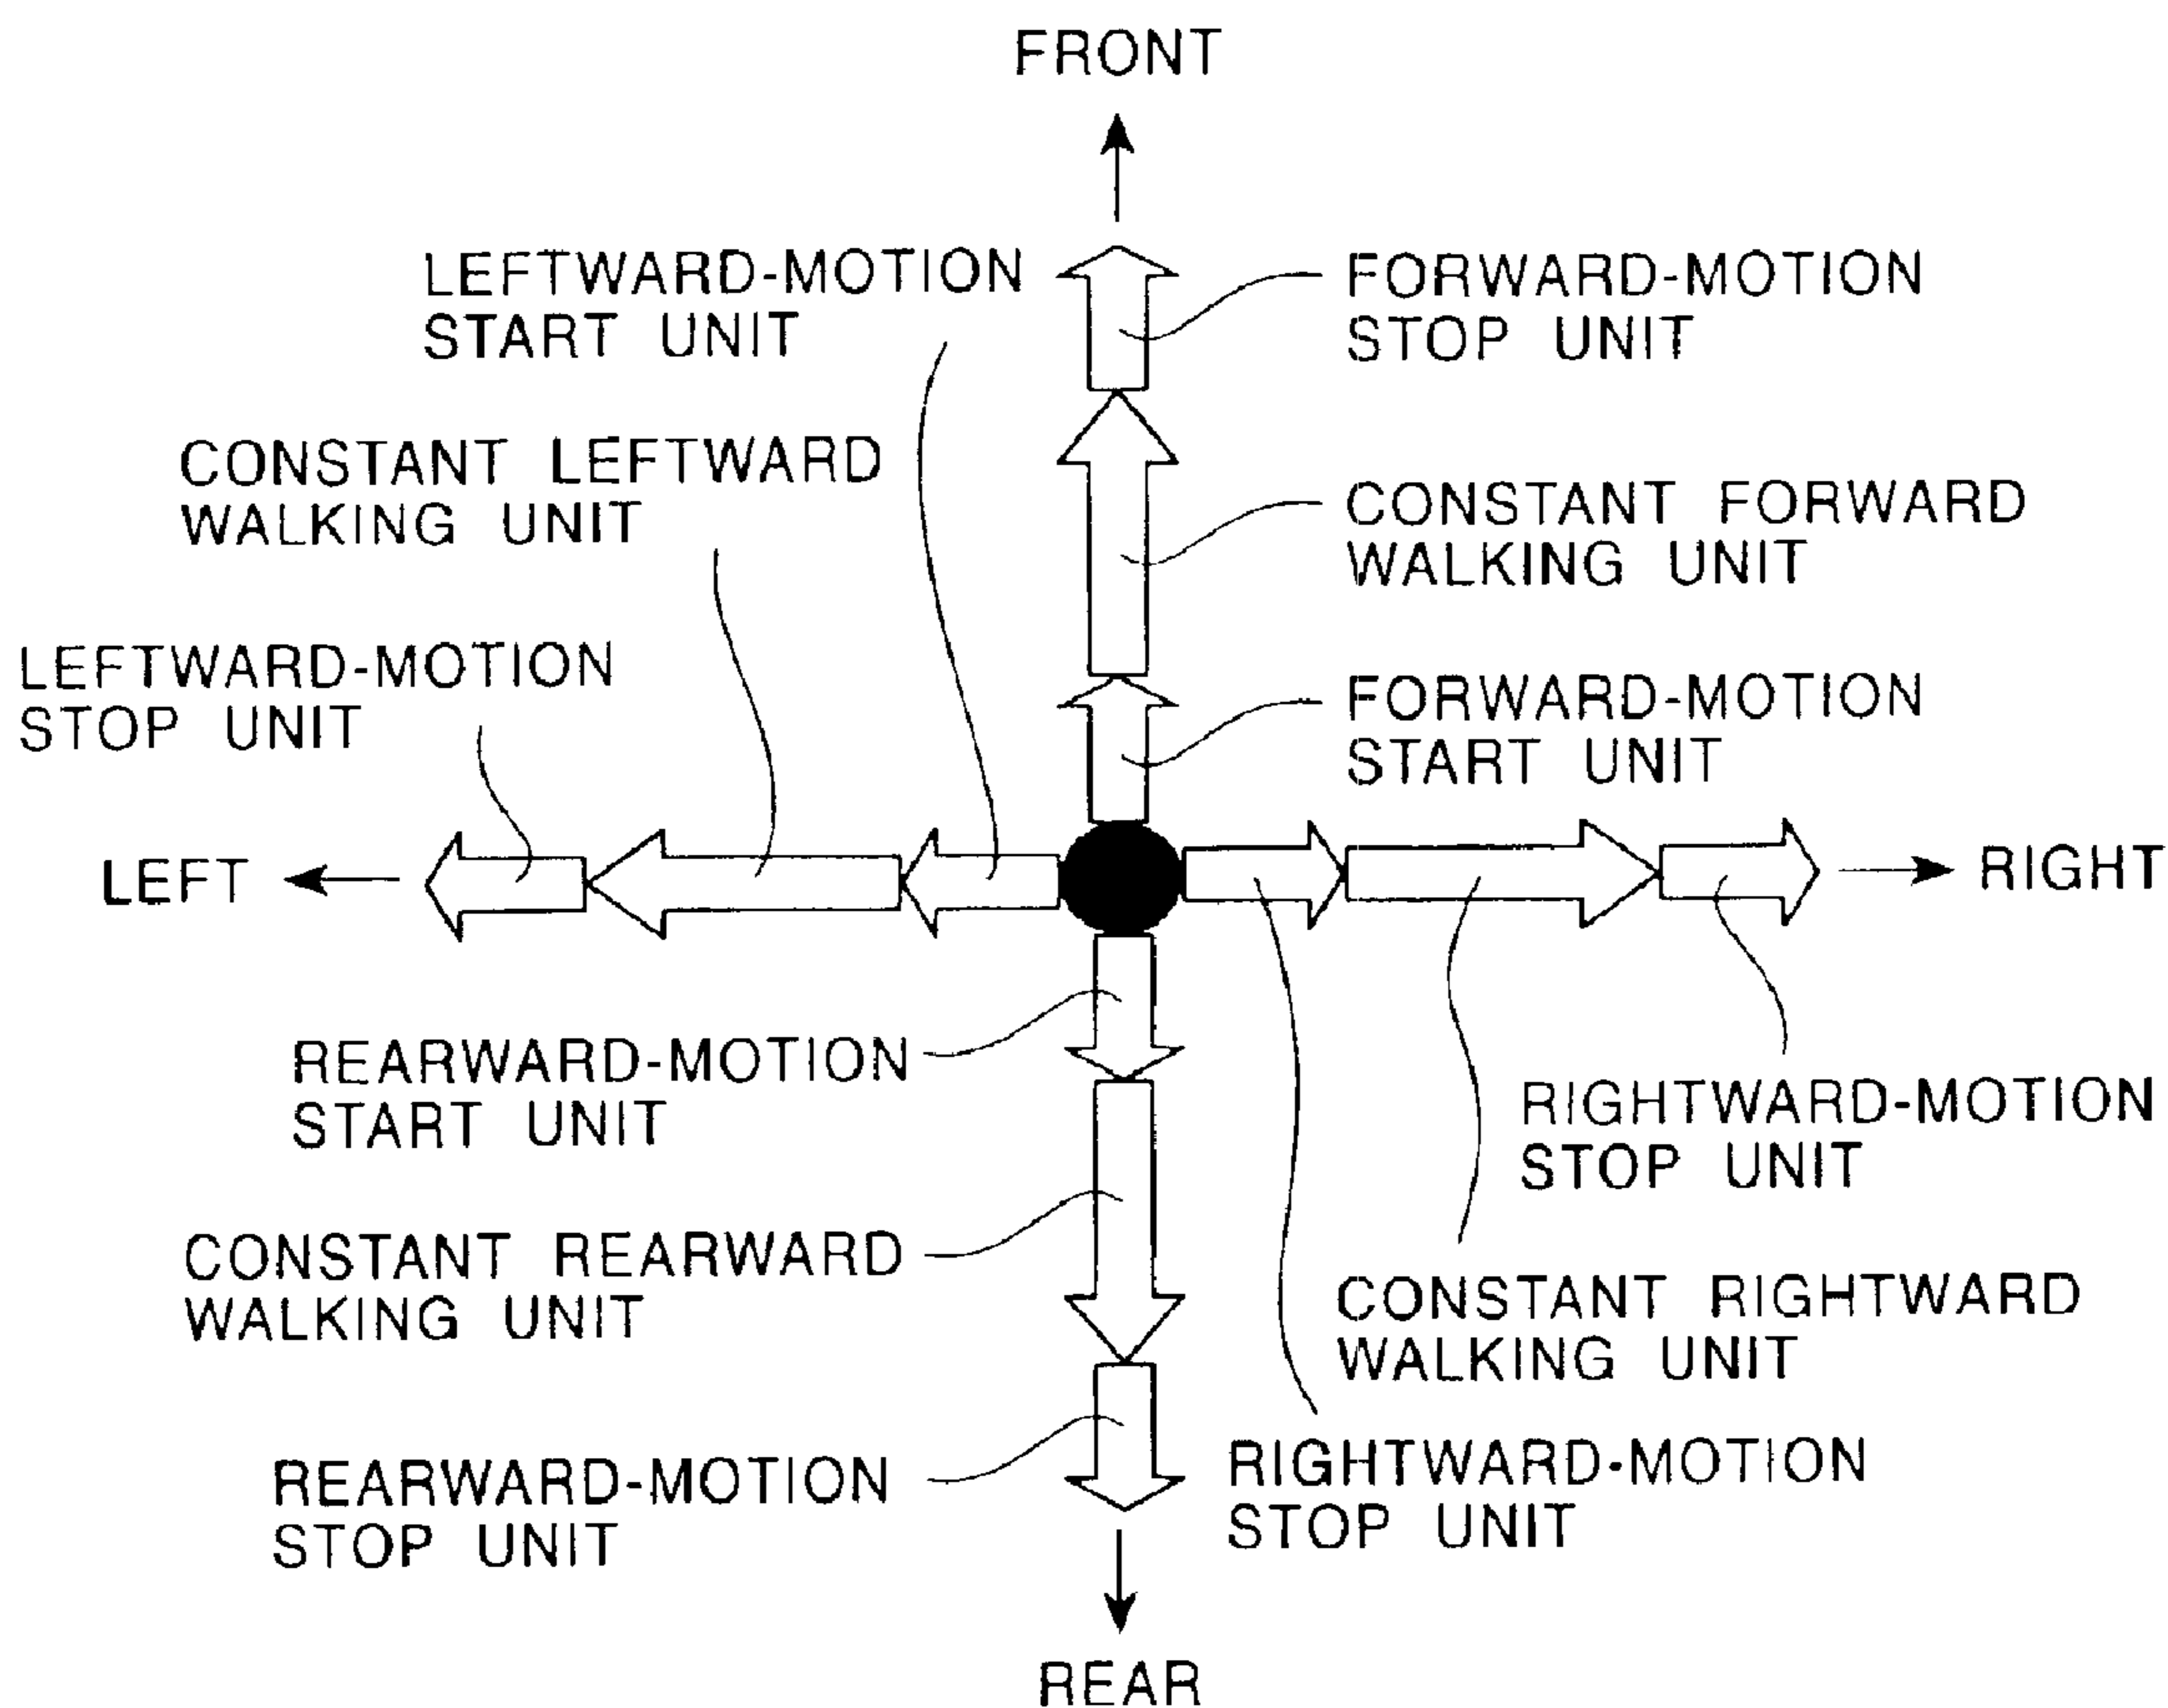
FRONT

LEFTWARD-MOTION START UNIT

FORWARD-MOTION STOP UNIT

CONSTANT LEFTWARD WALKING UNIT

CONSTANT FORWARD WALKING UNIT

LEFTWARD-MOTION STOP UNIT

FORWARD-MOTION START UNIT

LEFT

RIGHT

REARWARD-MOTION START UNIT

RIGHTWARD-MOTION STOP UNIT

CONSTANT REARWARD WALKING UNIT

CONSTANT RIGHTWARD WALKING UNIT

REARWARD-MOTION STOP UNIT

RIGHTWARD-MOTION STOP UNIT

REAR